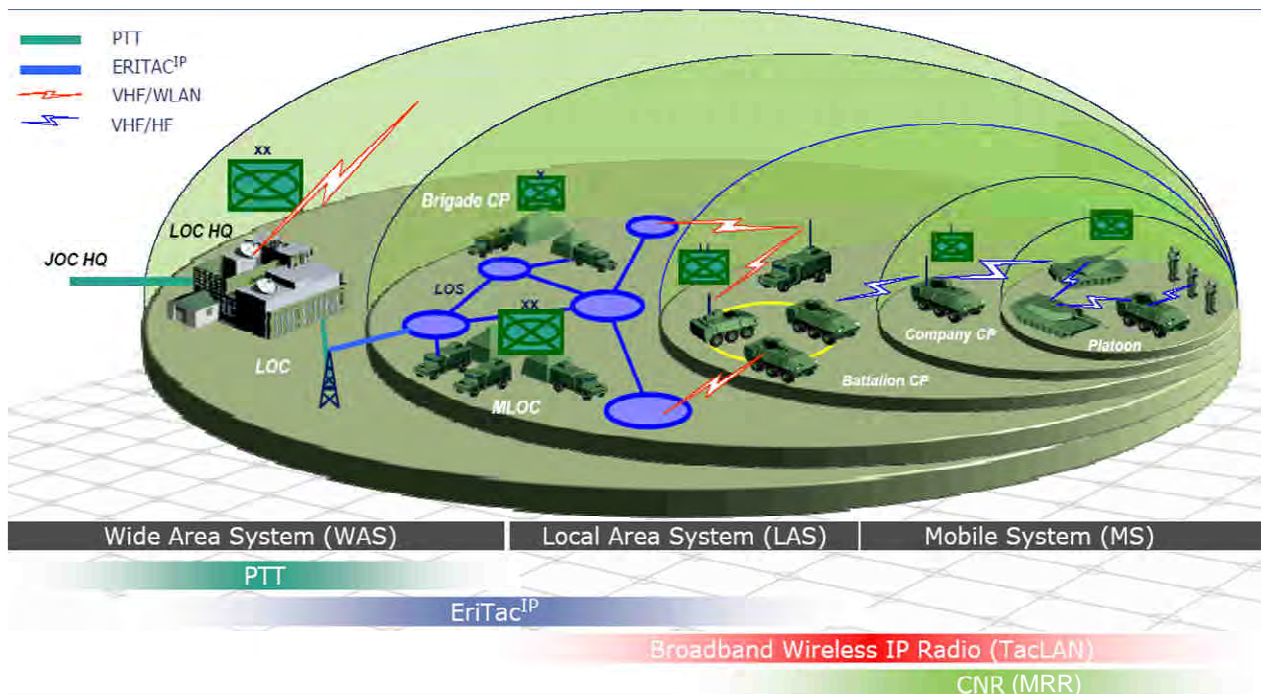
PTT
ERITAC$^{IP}$
VHF/WLAN
VHF/HF

XX
LOC HQ
JOC HQ
LOC
X
Brigade CP
LOS
XX
MLOC
Company CP
Platoon
Battalion CP

Wide Area System (WAS)
Local Area System (LAS)
Mobile System (MS)

PTT
EriTac$^{IP}$
Broadband Wireless IP Radio (TacLAN)
CNR (MRR)